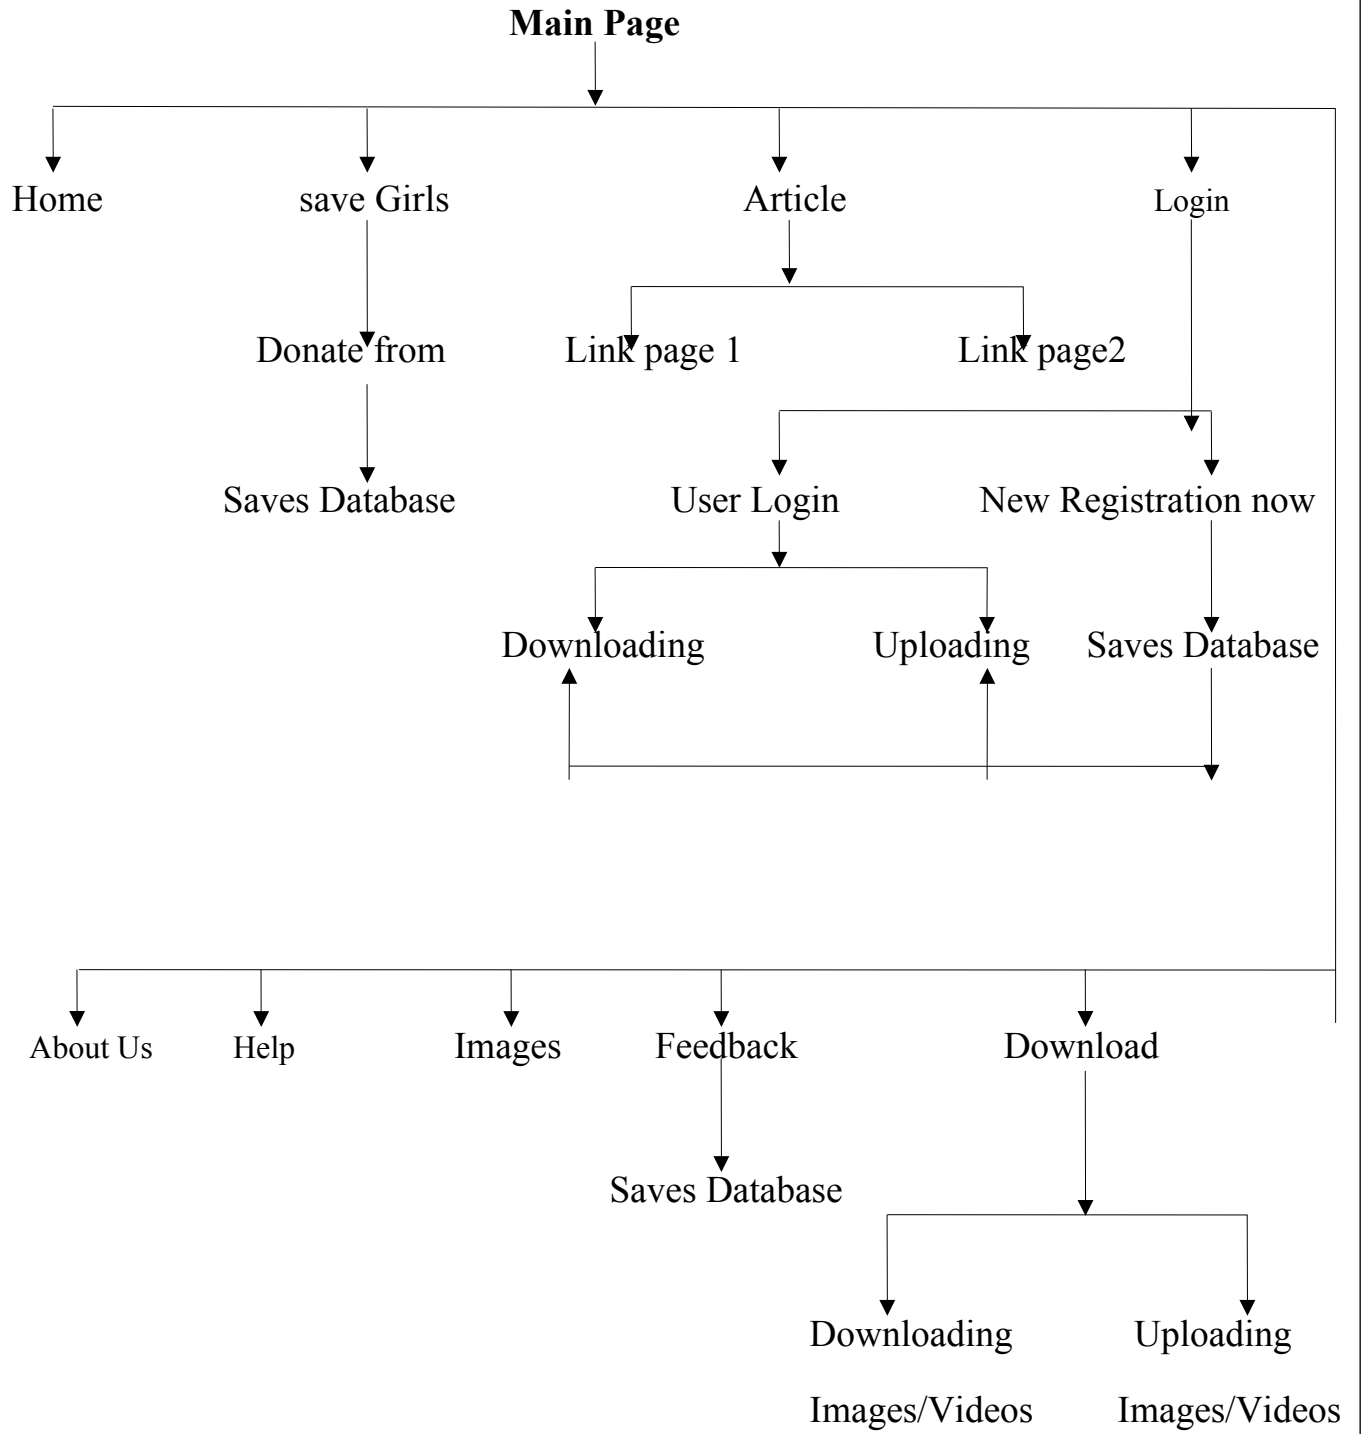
Main Page

Home

save Girls

Donate from

Saves Database

Article

Link page 1

Link page2

Login

User Login

New Registration now

Downloading

Uploading

Saves Database

About Us

Help

Images

Feedback

Saves Database

Download

Downloading

Images/Videos

Uploading

Images/Videos